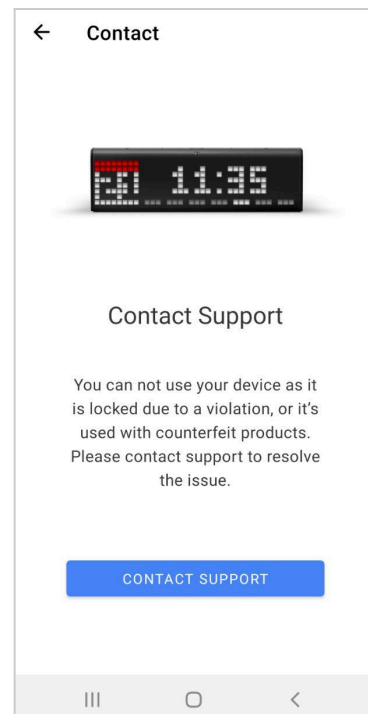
← Contact

11:35

Contact Support

You can not use your device as it is locked due to a violation, or it's used with counterfeit products. Please contact support to resolve the issue.

CONTACT SUPPORT